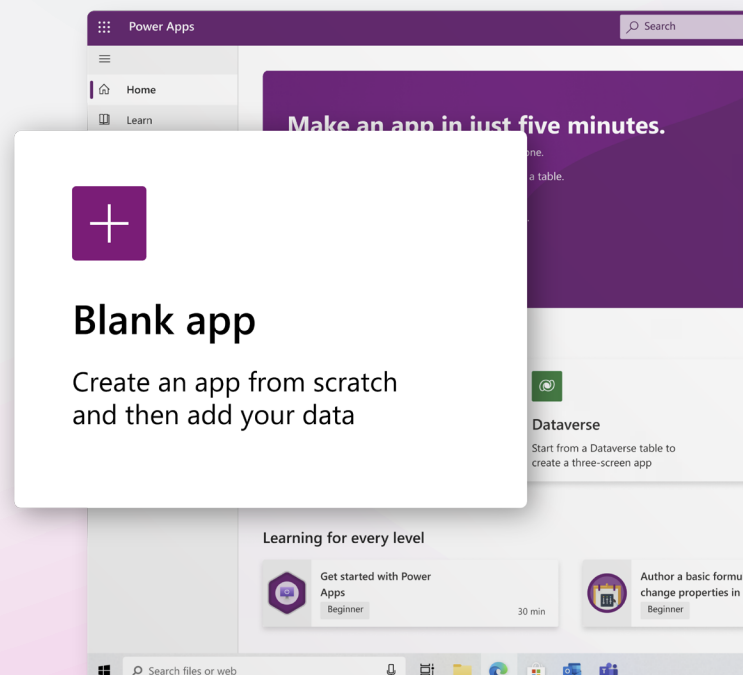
Power Apps
Search
Home
Learn
Make an app in just five minutes.
one.
a table.
Blank app
Create an app from scratch and then add your data
Dataverse
Start from a Dataverse table to create a three-screen app
Learning for every level
Get started with Power Apps
Beginner
30 min
Author a basic formu
change properties in
Beginner
Search files or web